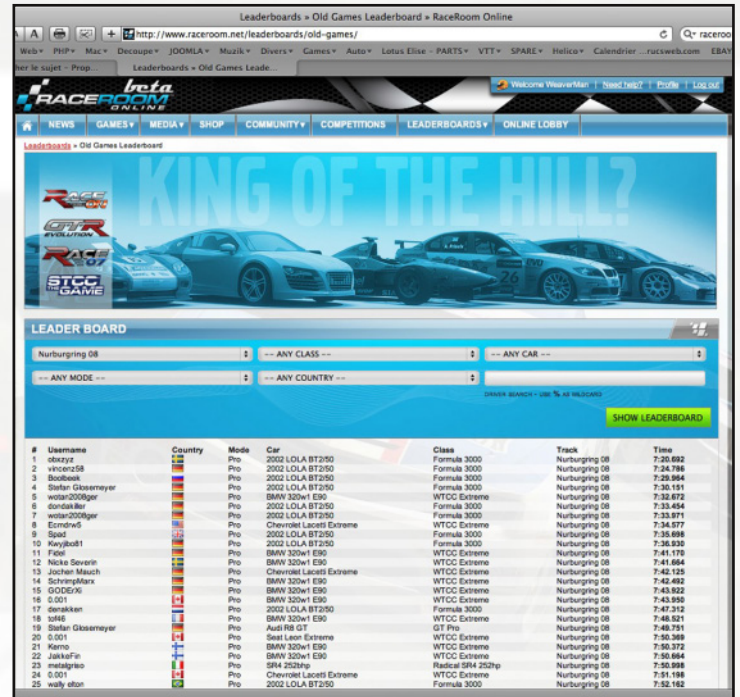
Leaderboards » Old Games Leaderboard » RaceRoom Online

http://www.raceroom.net/leaderboards/old-games/

Q▾ raceroo

Web▾ PHP▾ Mac▾ Decoupe▾ JOOMLA▾ Muzik▾ Divers▾ Games▾ Auto▾ Lotus Elise - PARTS▾ VTT▾ SPARE▾ Helico▾ Calendrier ...rucsweb.com EBAY

her le sujet - Prop... Leaderboards » Old Games Leade...

beta RACEROOM ONLINE

Welcome WeaverMan | Need help? | Profile | Log out

NEWS GAMES▾ MEDIA▾ SHOP COMMUNITY▾ COMPETITIONS LEADERBOARDS▾ ONLINE LOBBY

Leaderboards » Old Games Leaderboard

KING OF THE HILL?

RACE ON

GTR EVOLUTION

RACE 07

STCC THE GAME

LEADER BOARD

Nurburgring 08 | -- ANY CLASS -- | -- ANY CAR --

-- ANY MODE -- | -- ANY COUNTRY --

DRIVER SEARCH - USE % AS WILDCARD

SHOW LEADERBOARD

| # | Username | Country | Mode | Car | Class | Track | Time |
|---|---|---|---|---|---|---|---|
| 1 | obxzyz | | Pro | 2002 LOLA BT2/50 | Formula 3000 | Nurburgring 08 | 7:20.692 |
| 2 | vincenz58 | | Pro | 2002 LOLA BT2/50 | Formula 3000 | Nurburgring 08 | 7:24.786 |
| 3 | Boolbeek | | Pro | 2002 LOLA BT2/50 | Formula 3000 | Nurburgring 08 | 7:29.964 |
| 4 | Stefan Glosemeyer | | Pro | 2002 LOLA BT2/50 | Formula 3000 | Nurburgring 08 | 7:30.151 |
| 5 | wotan2008ger | | Pro | BMW 320w1 E90 | WTCC Extreme | Nurburgring 08 | 7:32.672 |
| 6 | dondakiller | | Pro | 2002 LOLA BT2/50 | Formula 3000 | Nurburgring 08 | 7:33.454 |
| 7 | wotan2008ger | | Pro | 2002 LOLA BT2/50 | Formula 3000 | Nurburgring 08 | 7:33.971 |
| 8 | Ecmdrw5 | | Pro | Chevrolet Lacetti Extreme | WTCC Extreme | Nurburgring 08 | 7:34.577 |
| 9 | Spad | | Pro | 2002 LOLA BT2/50 | Formula 3000 | Nurburgring 08 | 7:35.698 |
| 10 | Kwyjibo81 | | Pro | 2002 LOLA BT2/50 | Formula 3000 | Nurburgring 08 | 7:36.930 |
| 11 | Fidel | | Pro | BMW 320w1 E90 | WTCC Extreme | Nurburgring 08 | 7:41.170 |
| 12 | Nicke Severin | | Pro | BMW 320w1 E90 | WTCC Extreme | Nurburgring 08 | 7:41.664 |
| 13 | Jochen Mauch | | Pro | Chevrolet Lacetti Extreme | WTCC Extreme | Nurburgring 08 | 7:42.125 |
| 14 | SchrimpMarx | | Pro | BMW 320w1 E90 | WTCC Extreme | Nurburgring 08 | 7:42.492 |
| 15 | GODErXi | | Pro | BMW 320w1 E90 | WTCC Extreme | Nurburgring 08 | 7:43.922 |
| 16 | 0.001 | | Pro | BMW 320w1 E90 | WTCC Extreme | Nurburgring 08 | 7:43.950 |
| 17 | derakken | | Pro | 2002 LOLA BT2/50 | Formula 3000 | Nurburgring 08 | 7:47.312 |
| 18 | tof46 | | Pro | BMW 320w1 E90 | WTCC Extreme | Nurburgring 08 | 7:48.521 |
| 19 | Stefan Glosemeyer | | Pro | Audi R8 GT | GT Pro | Nurburgring 08 | 7:49.751 |
| 20 | 0.001 | | Pro | Seat Leon Extreme | WTCC Extreme | Nurburgring 08 | 7:50.369 |
| 21 | Kerno | | Pro | BMW 320w1 E90 | WTCC Extreme | Nurburgring 08 | 7:50.372 |
| 22 | JakkeFin | | Pro | BMW 320w1 E90 | WTCC Extreme | Nurburgring 08 | 7:50.664 |
| 23 | metalgrieo | | Pro | SR4 252bhp | Radical SR4 252hp | Nurburgring 08 | 7:50.998 |
| 24 | 0.001 | | Pro | Chevrolet Lacetti Extreme | WTCC Extreme | Nurburgring 08 | 7:51.198 |
| 25 | wally elton | | Pro | 2002 LOLA BT2/50 | Formula 3000 | Nurburgring 08 | 7:52.162 |